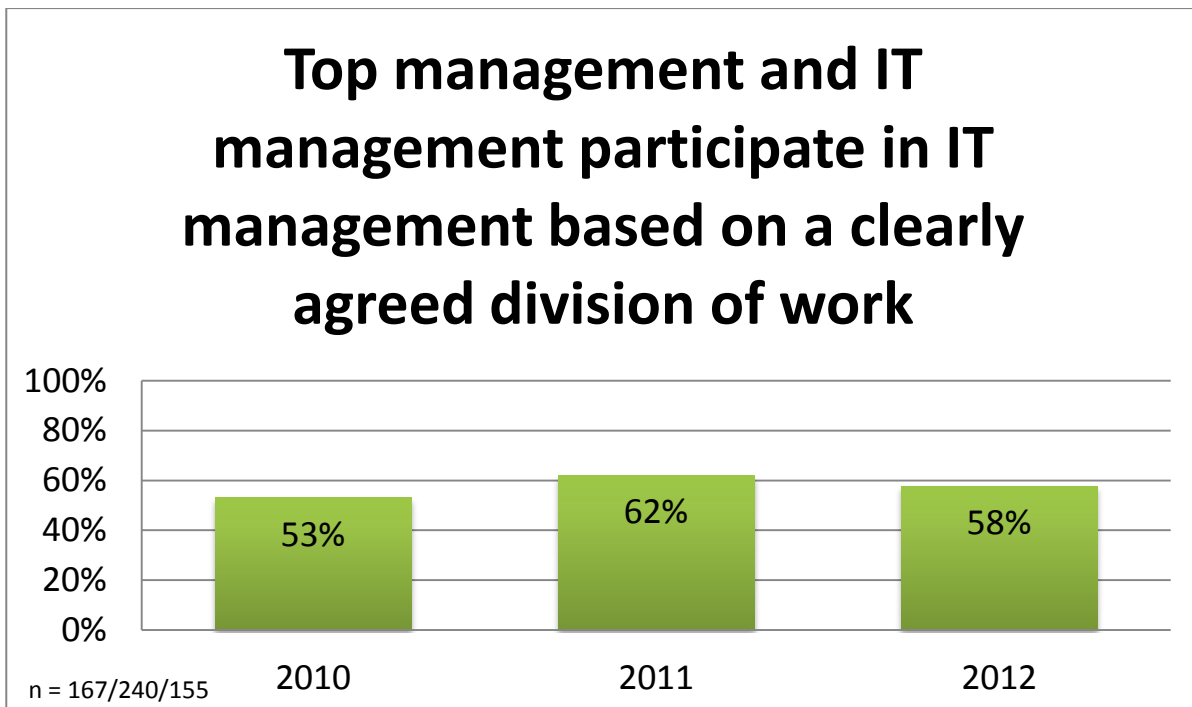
Top management and IT management participate in IT management based on a clearly agreed division of work

| | 2010 | 2011 | 2012 |
|---|---|---|---|
| | 53% | 62% | 58% |

100%
80%
60%
40%
20%
0%

n = 167/240/155